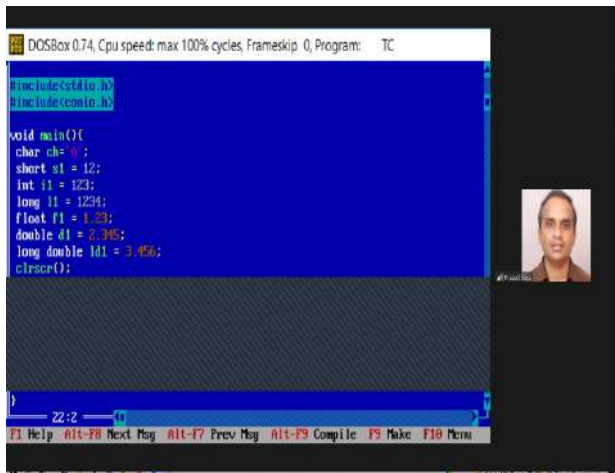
DOSBox 0.74, Cpu speed: max 100% cycles, Frameskip 0, Program: TC

#include<stdio.h>
#include<conio.h>

void main(){
char ch='0';
short s1 = 12;
int i1 = 123;
long l1 = 1234;
float f1 = 1.23;
double d1 = 2.345;
long double ld1 = 3.456;
clrscr();

}

22:2

F1 Help Alt-F8 Next Msg Alt-F7 Prev Msg Alt-F9 Compile F9 Make F10 Menu